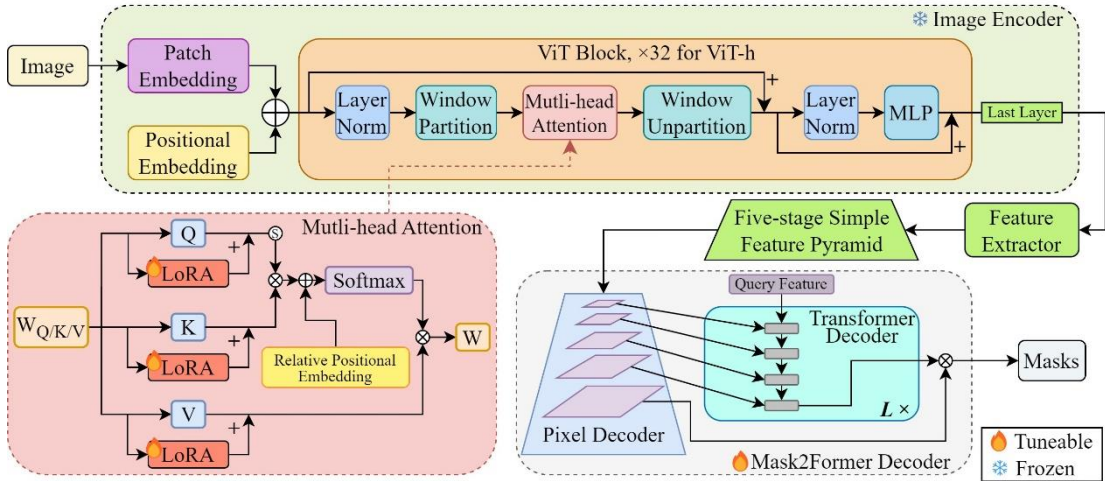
Image Encoder

Image

Patch Embedding

Positional Embedding

ViT Block, ×32 for ViT-h

Layer Norm

Window Partition

Mutli-head Attention

Window Unpartition

+

Layer Norm

MLP

+

Last Layer

Mutli-head Attention

$W_{Q/K/V}$

Q

LoRA

+

S

K

LoRA

+

V

LoRA

+

Softmax

Relative Positional Embedding

W

Five-stage Simple Feature Pyramid

Feature Extractor

Query Feature

Transformer Decoder

$L$ ×

Masks

Pixel Decoder

Mask2Former Decoder

Tuneable

Frozen